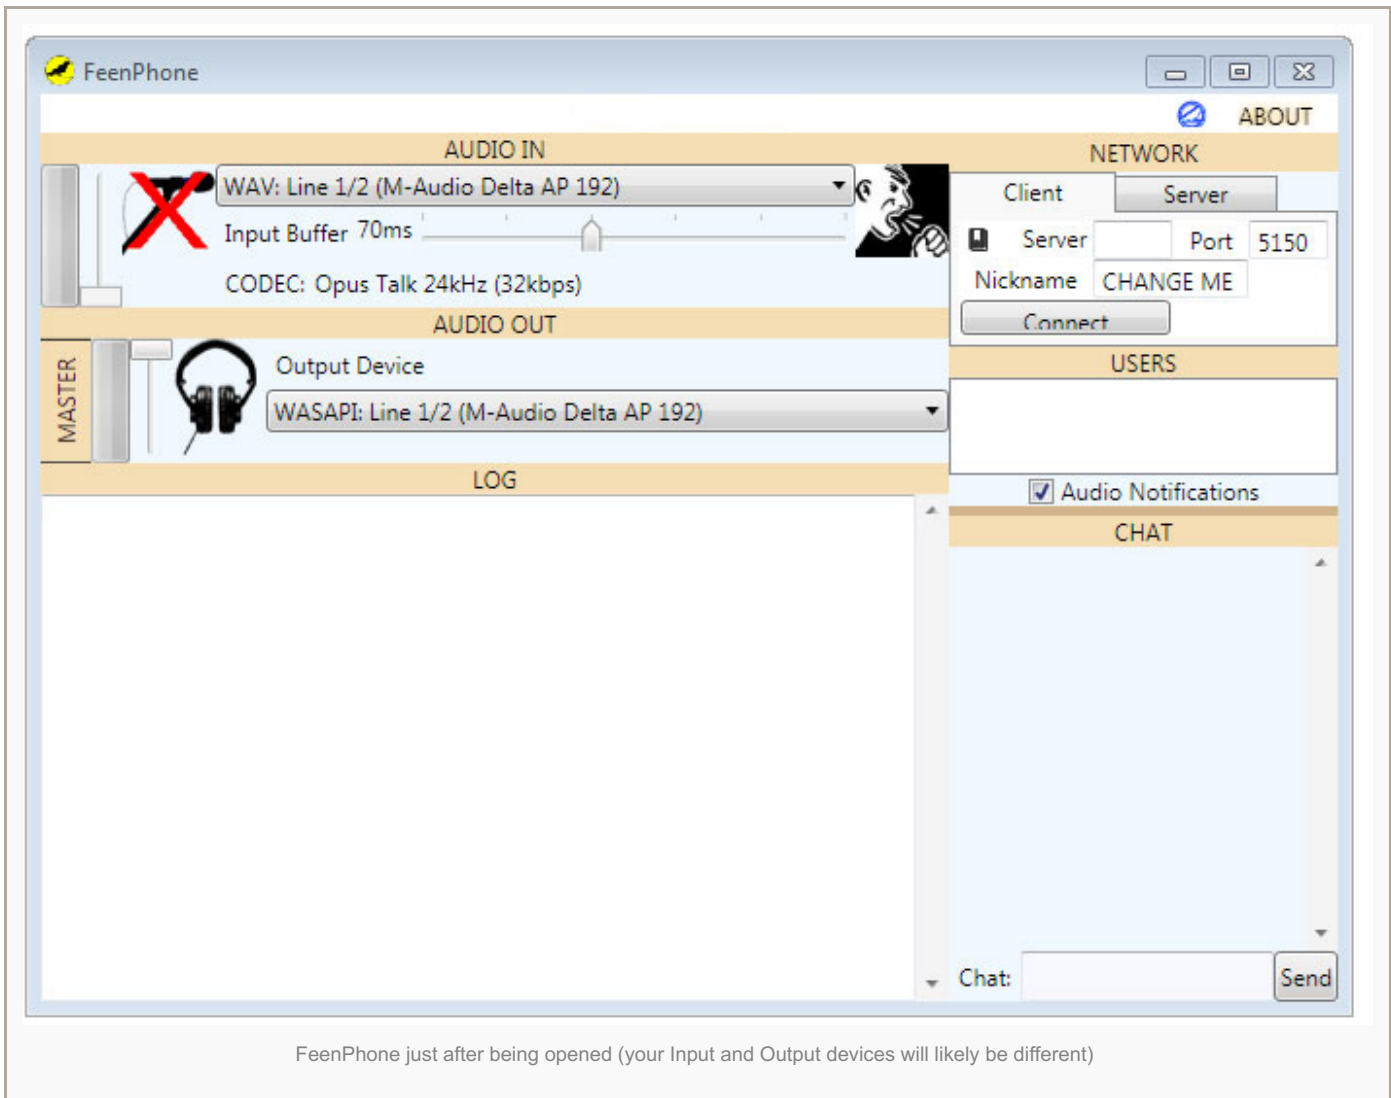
FeenPhone

ABOUT

AUDIO IN

WAV: Line 1/2 (M-Audio Delta AP 192)

Input Buffer 70ms

CODEC: Opus Talk 24kHz (32kbps)

AUDIO OUT

MASTER

Output Device

WASAPI: Line 1/2 (M-Audio Delta AP 192)

LOG

NETWORK

Client Server

Server Port 5150

Nickname CHANGE ME

Connect

USERS

Audio Notifications

CHAT

Chat: Send

FeenPhone just after being opened (your Input and Output devices will likely be different)